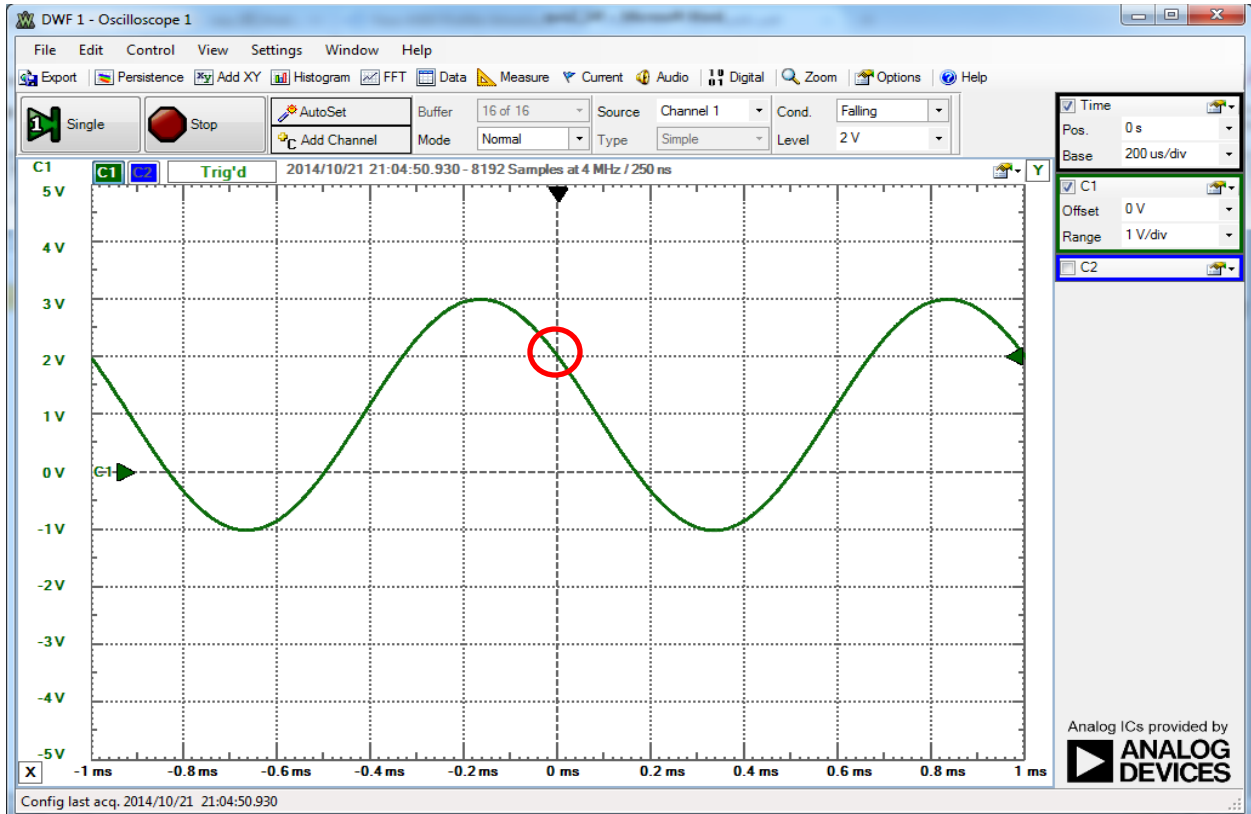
DWF 1 - Oscilloscope 1

File Edit Control View Settings Window Help

Export | Persistence | Add XY | Histogram | FFT | Data | Measure | Current | Audio | Digital | Zoom | Options | Help

Single | Stop | AutoSet | Add Channel | Buffer 16 of 16 | Mode Normal | Source Channel 1 | Type Simple | Cond. Falling | Level 2 V

C1 | C1 C2 | Trig'd | 2014/10/21 21:04:50.930 - 8192 Samples at 4 MHz / 250 ns | Y

5 V
4 V
3 V
2 V
1 V
0 V
-1 V
-2 V
-3 V
-4 V
-5 V

C1

X -1 ms -0.8 ms -0.6 ms -0.4 ms -0.2 ms 0 ms 0.2 ms 0.4 ms 0.6 ms 0.8 ms 1 ms

Time
Pos. 0 s
Base 200 us/div

C1
Offset 0 V
Range 1 V/div

C2

Analog ICs provided by
ANALOG DEVICES

Config last acq. 2014/10/21 21:04:50.930